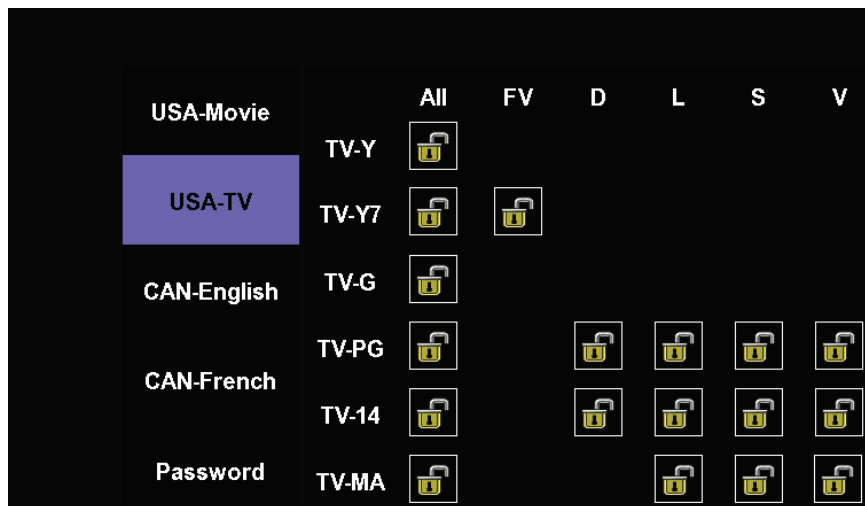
USA-Movie

USA-TV

CAN-English

CAN-French

Password

| | All | FV | D | L | S | V |
|---|---|---|---|---|---|---|
| TV-Y | | | | | | |
| TV-Y7 | | | | | | |
| TV-G | | | | | | |
| TV-PG | | | | | | |
| TV-14 | | | | | | |
| TV-MA | | | | | | |